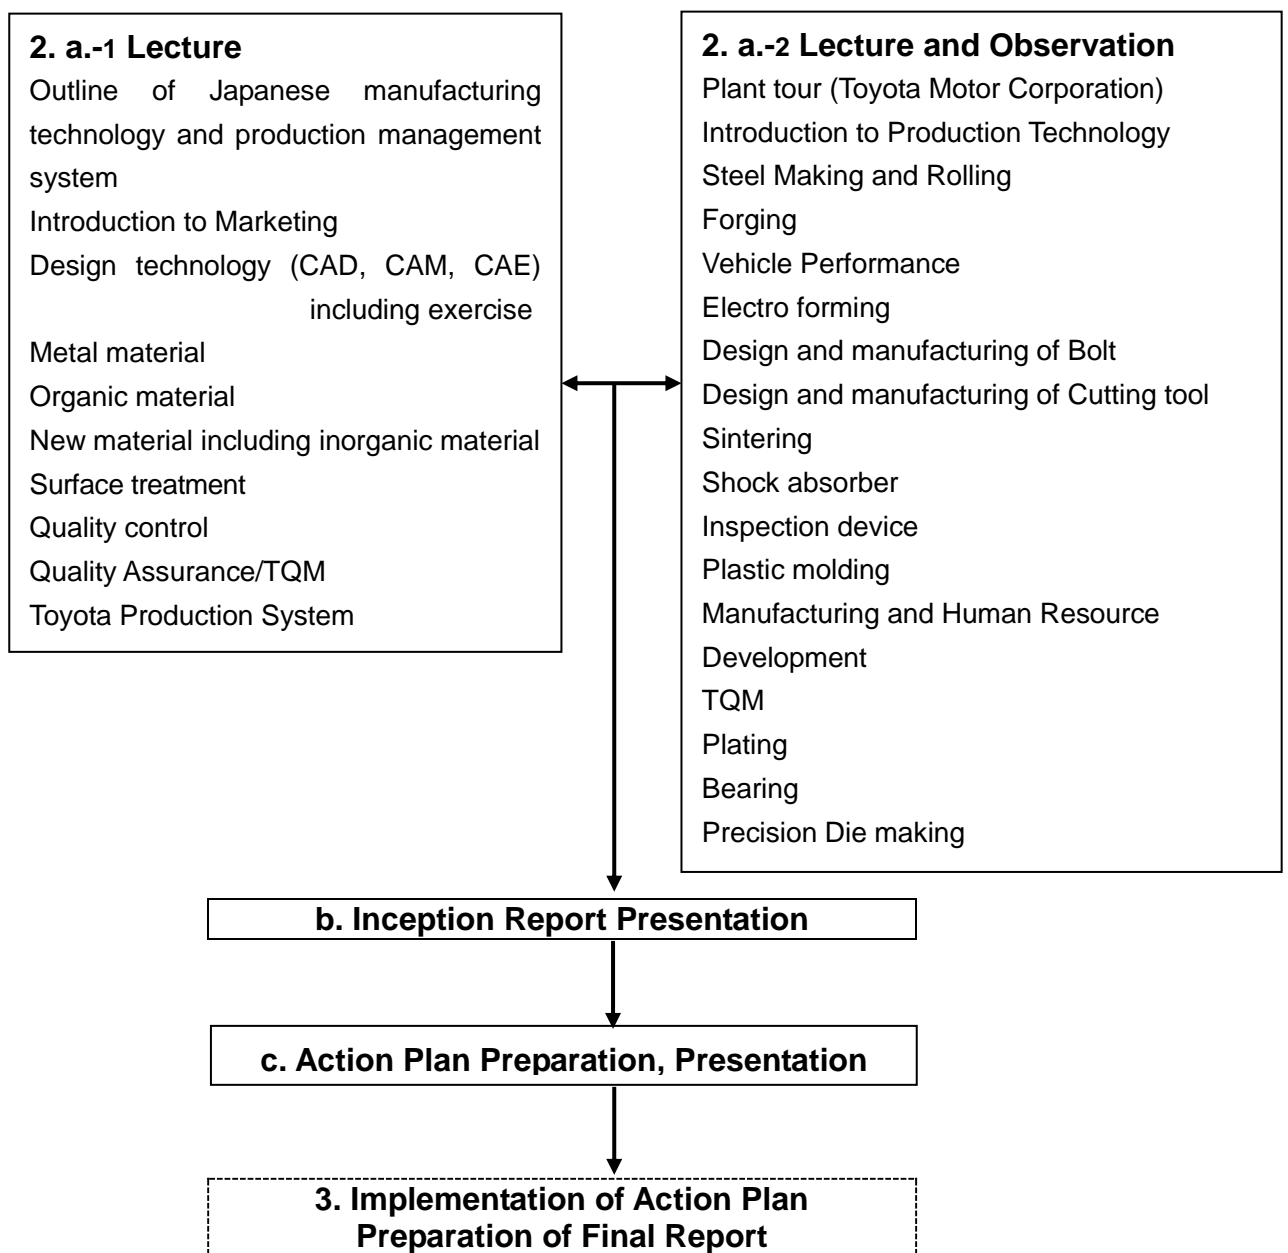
2. a.-1 Lecture
Outline of Japanese manufacturing technology and production management system
Introduction to Marketing
Design technology (CAD, CAM, CAE) including exercise
Metal material
Organic material
New material including inorganic material
Surface treatment
Quality control
Quality Assurance/TQM
Toyota Production System

2. a.-2 Lecture and Observation
Plant tour (Toyota Motor Corporation)
Introduction to Production Technology
Steel Making and Rolling
Forging
Vehicle Performance
Electro forming
Design and manufacturing of Bolt
Design and manufacturing of Cutting tool
Sintering
Shock absorber
Inspection device
Plastic molding
Manufacturing and Human Resource Development
TQM
Plating
Bearing
Precision Die making

b. Inception Report Presentation

c. Action Plan Preparation, Presentation

3. Implementation of Action Plan
Preparation of Final Report